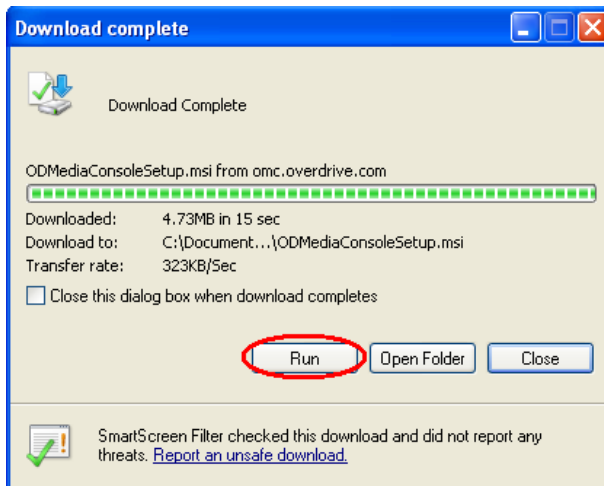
Download complete

Download Complete

ODMediaConsoleSetup.msi from omc.overdrive.com

| | |
|---|---|
| Downloaded: | 4.73MB in 15 sec |
| Download to: | C:\Document...\ODMediaConsoleSetup.msi |
| Transfer rate: | 323KB/Sec |

Close this dialog box when download completes

Run
Open Folder
Close

SmartScreen Filter checked this download and did not report any threats. Report an unsafe download.